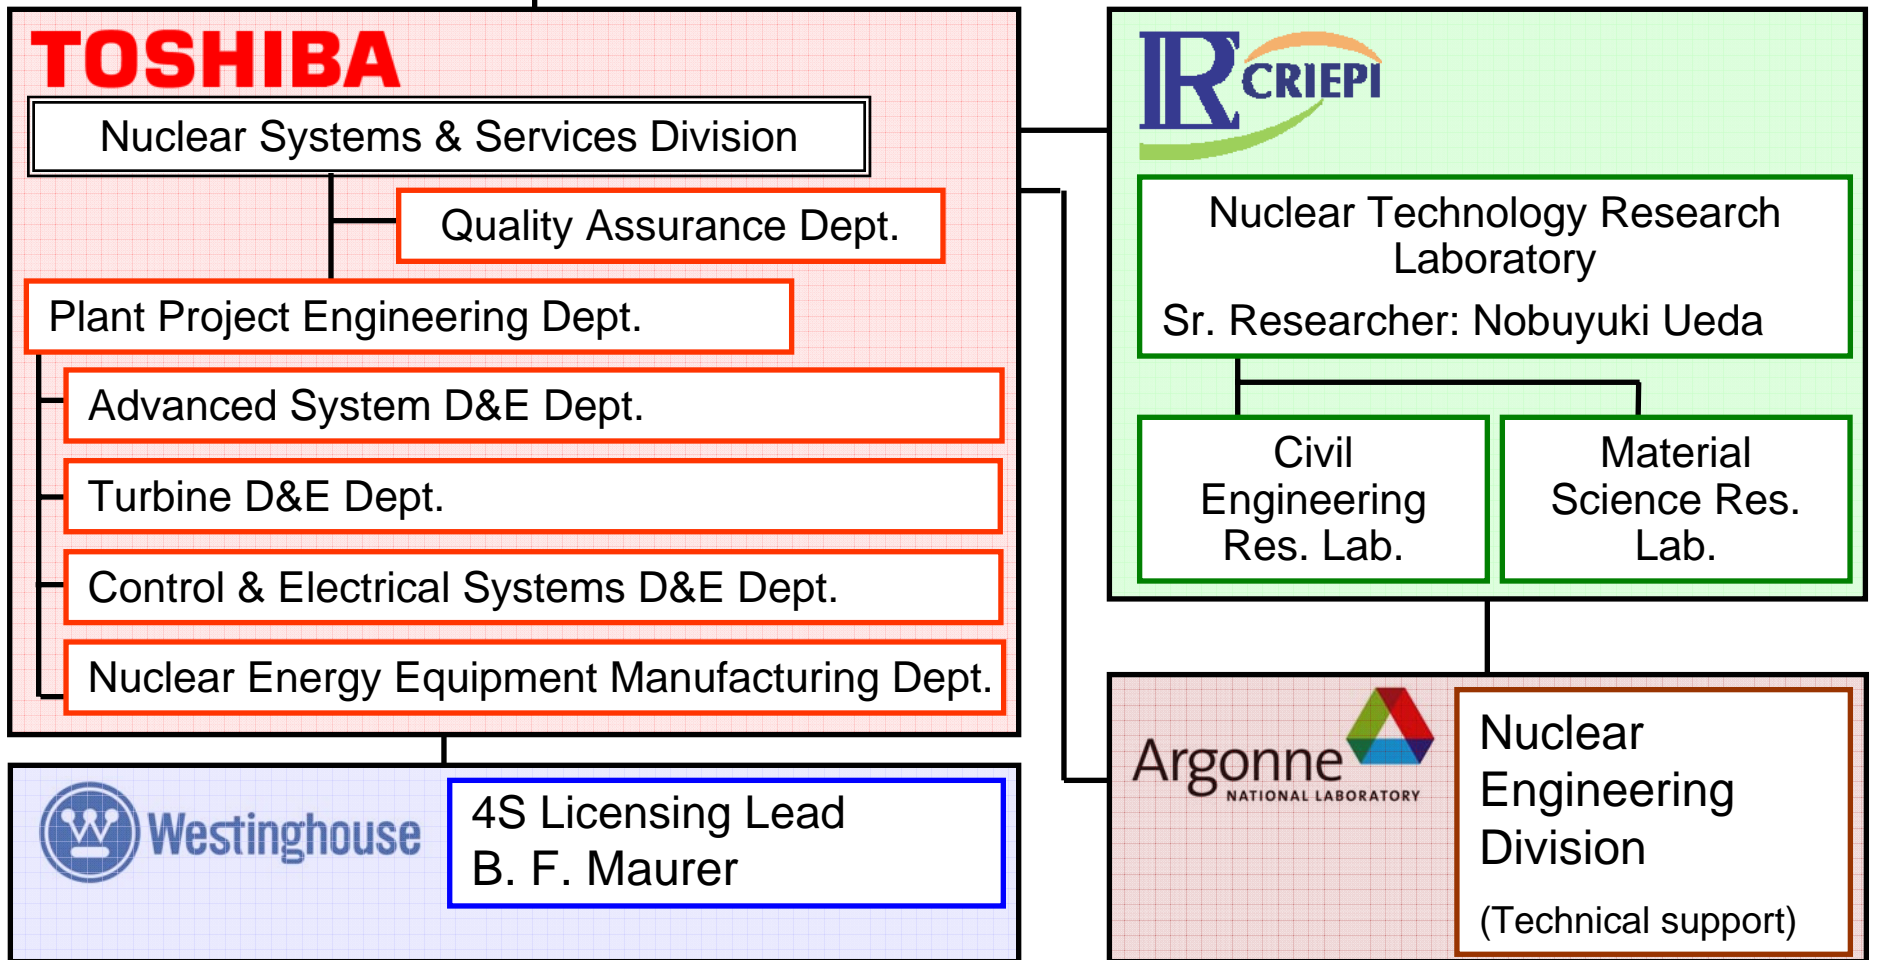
TOSHIBA

Nuclear Systems & Services Division

Quality Assurance Dept.

Plant Project Engineering Dept.

Advanced System D&E Dept.

Turbine D&E Dept.

Control & Electrical Systems D&E Dept.

Nuclear Energy Equipment Manufacturing Dept.

Westinghouse

4S Licensing Lead
B. F. Maurer

CRIEPI

Nuclear Technology Research Laboratory

Sr. Researcher: Nobuyuki Ueda

Civil Engineering Res. Lab.

Material Science Res. Lab.

Argonne NATIONAL LABORATORY

Nuclear Engineering Division

(Technical support)